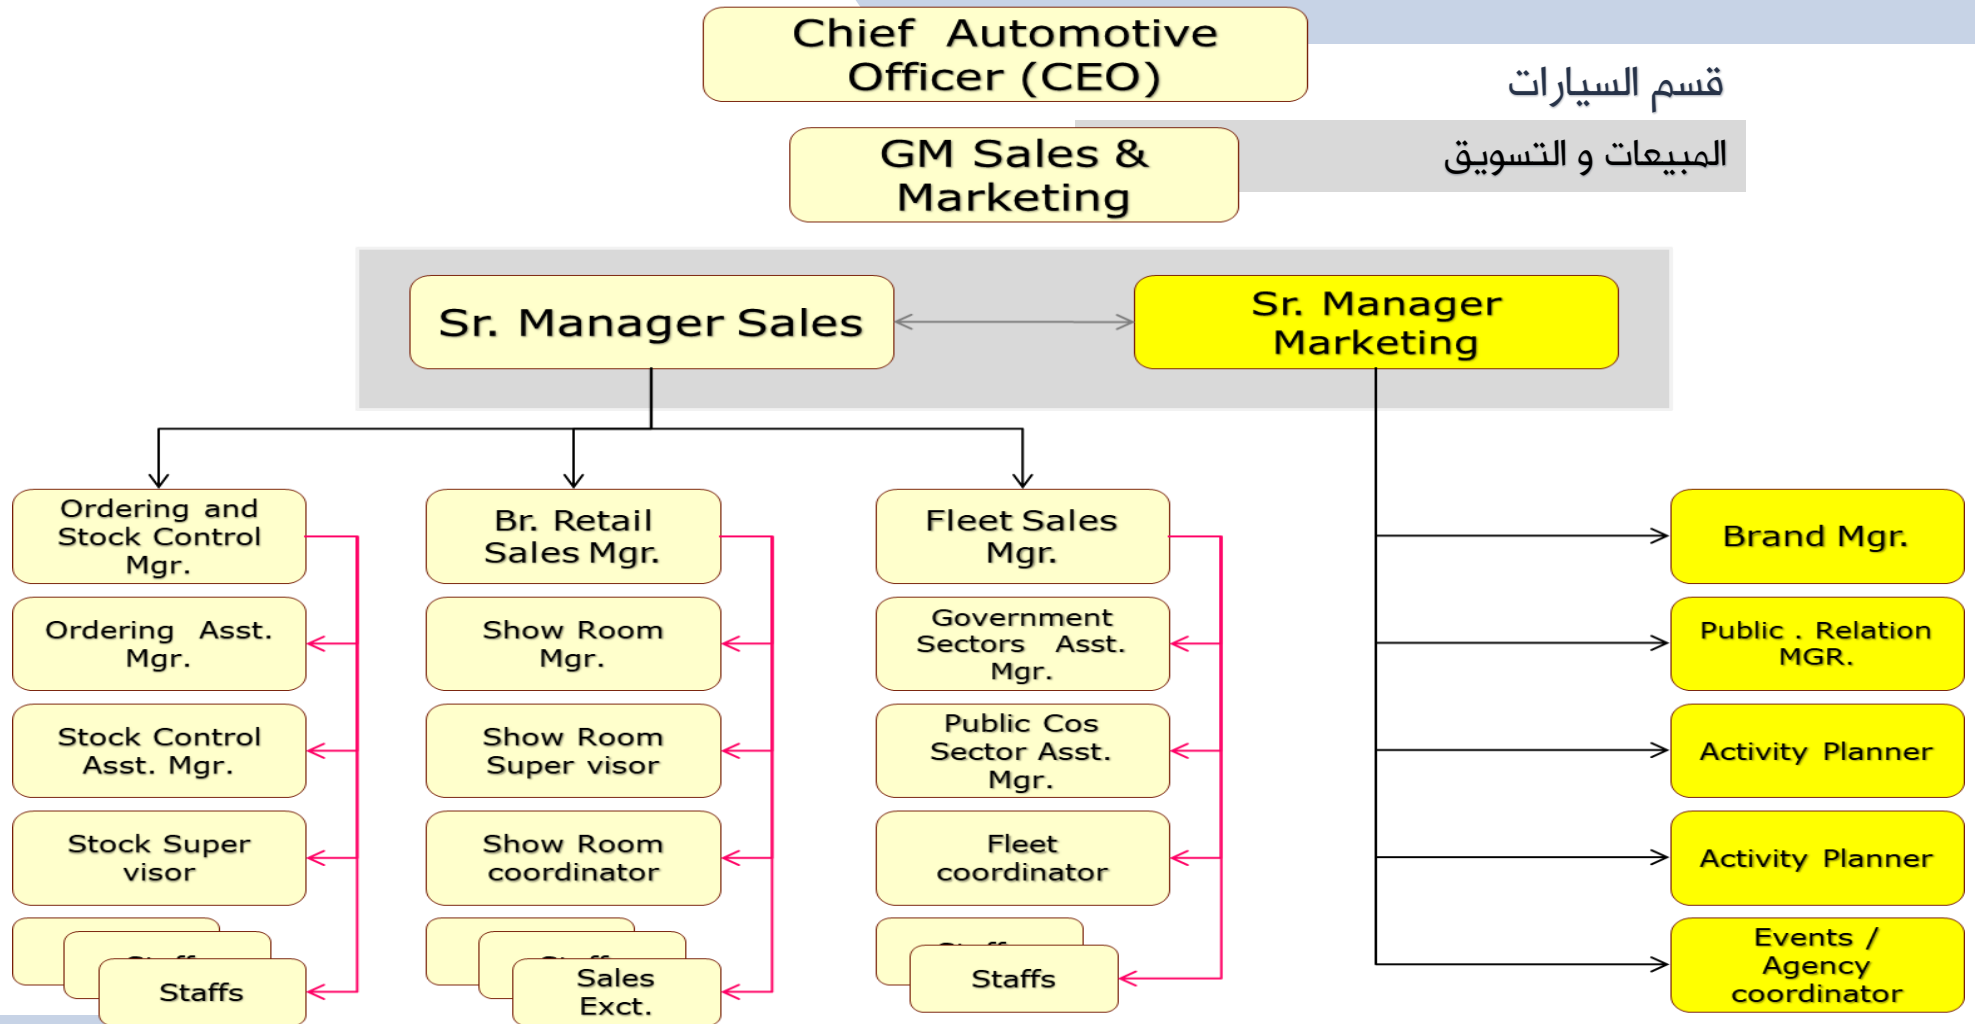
Chief Automotive Officer (CEO)

قسم السيارات

GM Sales & Marketing

المبيعات و التسويق

Sr. Manager Sales

Sr. Manager Marketing

Ordering and Stock Control Mgr.

Ordering Asst. Mgr.

Stock Control Asst. Mgr.

Stock Super visor

Staffs

Br. Retail Sales Mgr.

Show Room Mgr.

Show Room Super visor

Show Room coordinator

Sales Exct.

Fleet Sales Mgr.

Government Sectors Asst. Mgr.

Public Cos Sector Asst. Mgr.

Fleet coordinator

Staffs

Brand Mgr.

Public . Relation MGR.

Activity Planner

Activity Planner

Events / Agency coordinator